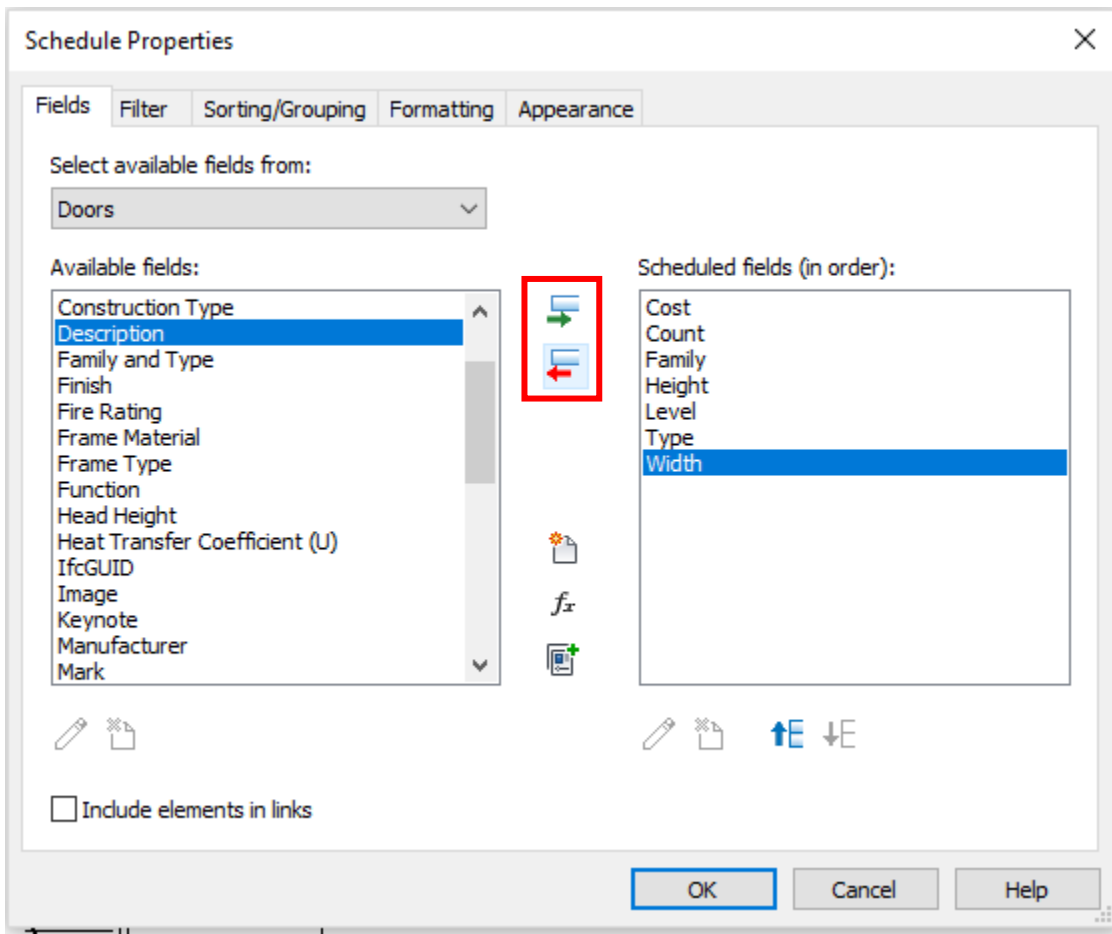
Schedule Properties

Fields | Filter | Sorting/Grouping | Formatting | Appearance

Select available fields from:

Doors

Available fields:

Construction Type
Description
Family and Type
Finish
Fire Rating
Frame Material
Frame Type
Function
Head Height
Heat Transfer Coefficient (U)
IfcGUID
Image
Keynote
Manufacturer
Mark

Scheduled fields (in order):

Cost
Count
Family
Height
Level
Type
Width

$f_x$

Include elements in links

OK | Cancel | Help